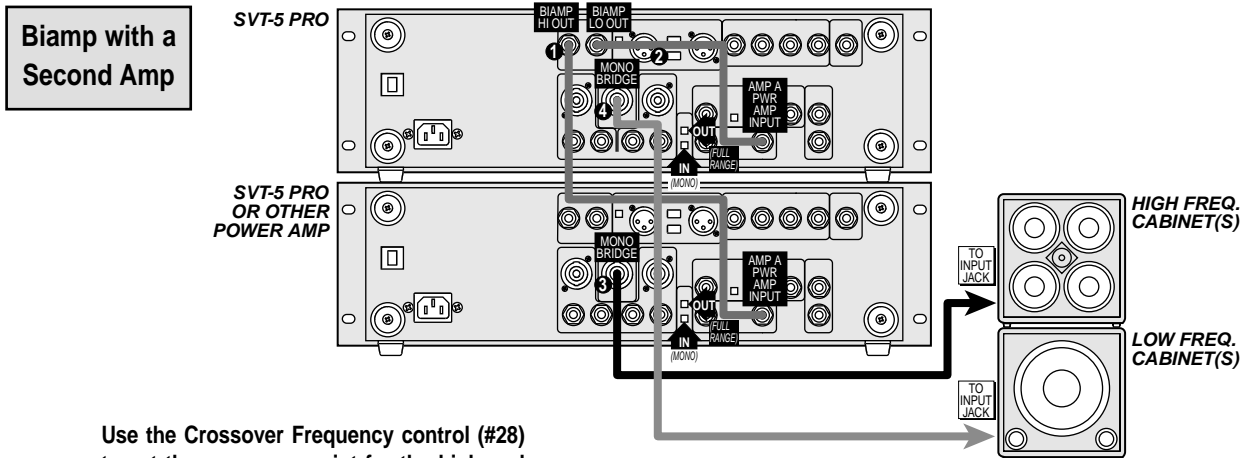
Biamp with a Second Amp

SVT-5 PRO

BIAMP HI OUT

BIAMP LO OUT

1

2

MONO BRIDGE

4

AMP A PWR AMP INPUT

OUT

(FULL RANGE)

IN

(MONO)

SVT-5 PRO OR OTHER POWER AMP

MONO BRIDGE

3

AMP A PWR AMP INPUT

OUT

(FULL RANGE)

IN

(MONO)

HIGH FREQ. CABINET(S)

TO INPUT JACK

LOW FREQ. CABINET(S)

TO INPUT JACK

Use the Crossover Frequency control (#28) to set the crossover point for the high and